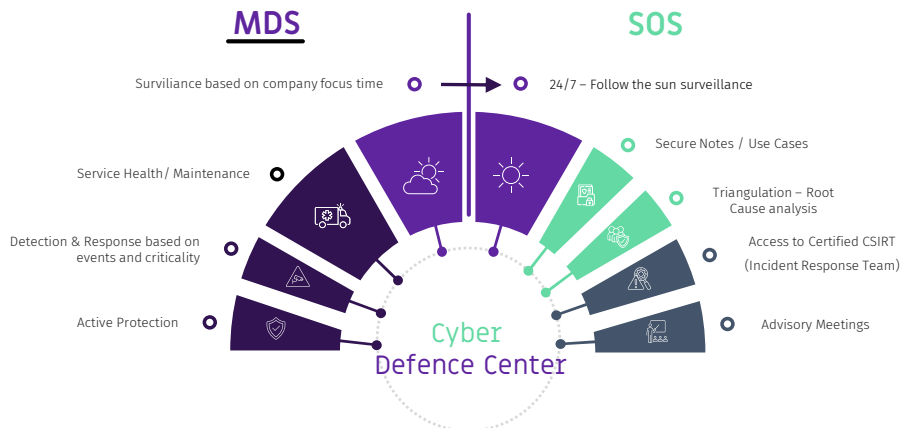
MDS

SOS

Surviliance based on company focus time

24/7 – Follow the sun surveillance

Service Health/ Maintenance

Detection & Response based on events and criticality

Active Protection

Secure Notes / Use Cases

Triangulation – Root Cause analysis

Access to Certified CSIRT (Incident Response Team)

Advisory Meetings

Cyber Defence Center